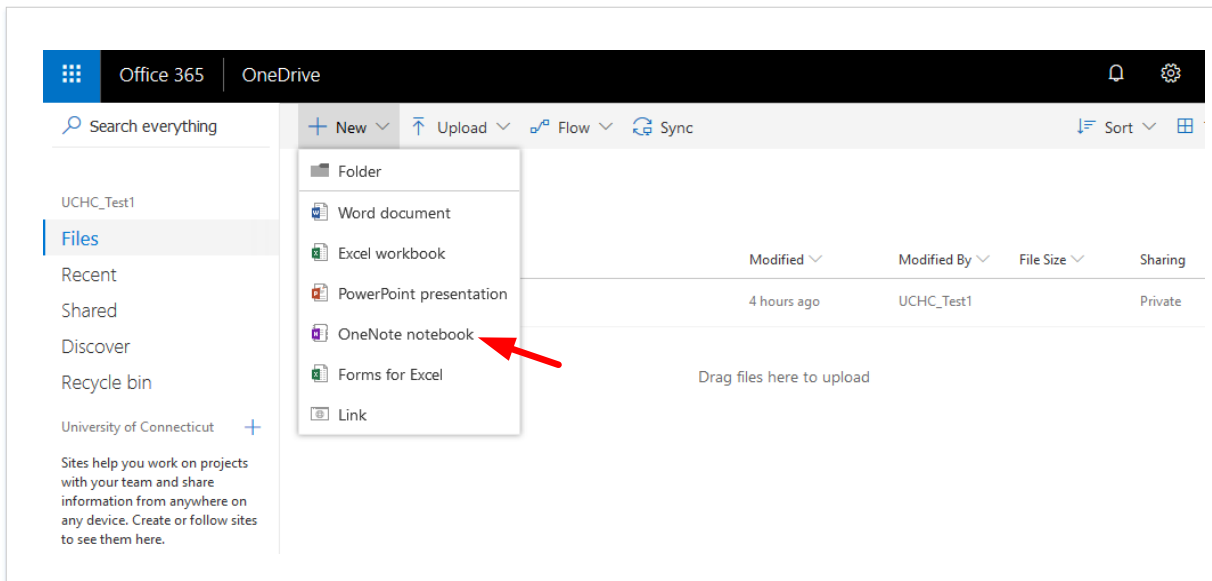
Office 365 OneDrive

Search everything

New Upload Flow Sync Sort

Folder
Word document
Excel workbook
PowerPoint presentation
OneNote notebook
Forms for Excel
Link

UCHC_Test1
Files
Recent
Shared
Discover
Recycle bin
University of Connecticut

Sites help you work on projects with your team and share information from anywhere on any device. Create or follow sites to see them here.

| Modified | Modified By | File Size | Sharing |
|---|---|---|---|
| 4 hours ago | UCHC_Test1 | | Private |

Drag files here to upload